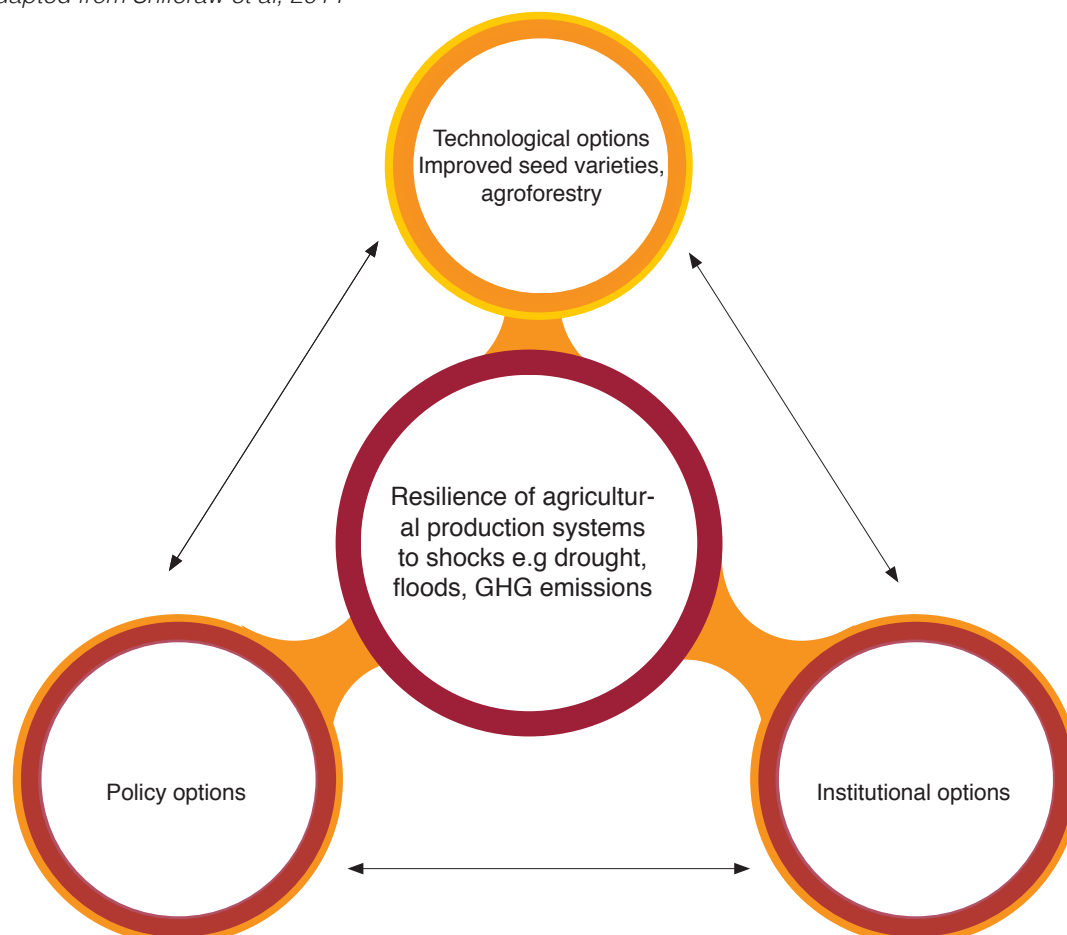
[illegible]dapted from Shiferaw et al, 2014

Technological options Improved seed varieties, agroforestry

Resilience of agricultural production systems to shocks e.g drought, floods, GHG emissions

Policy options

Institutional options